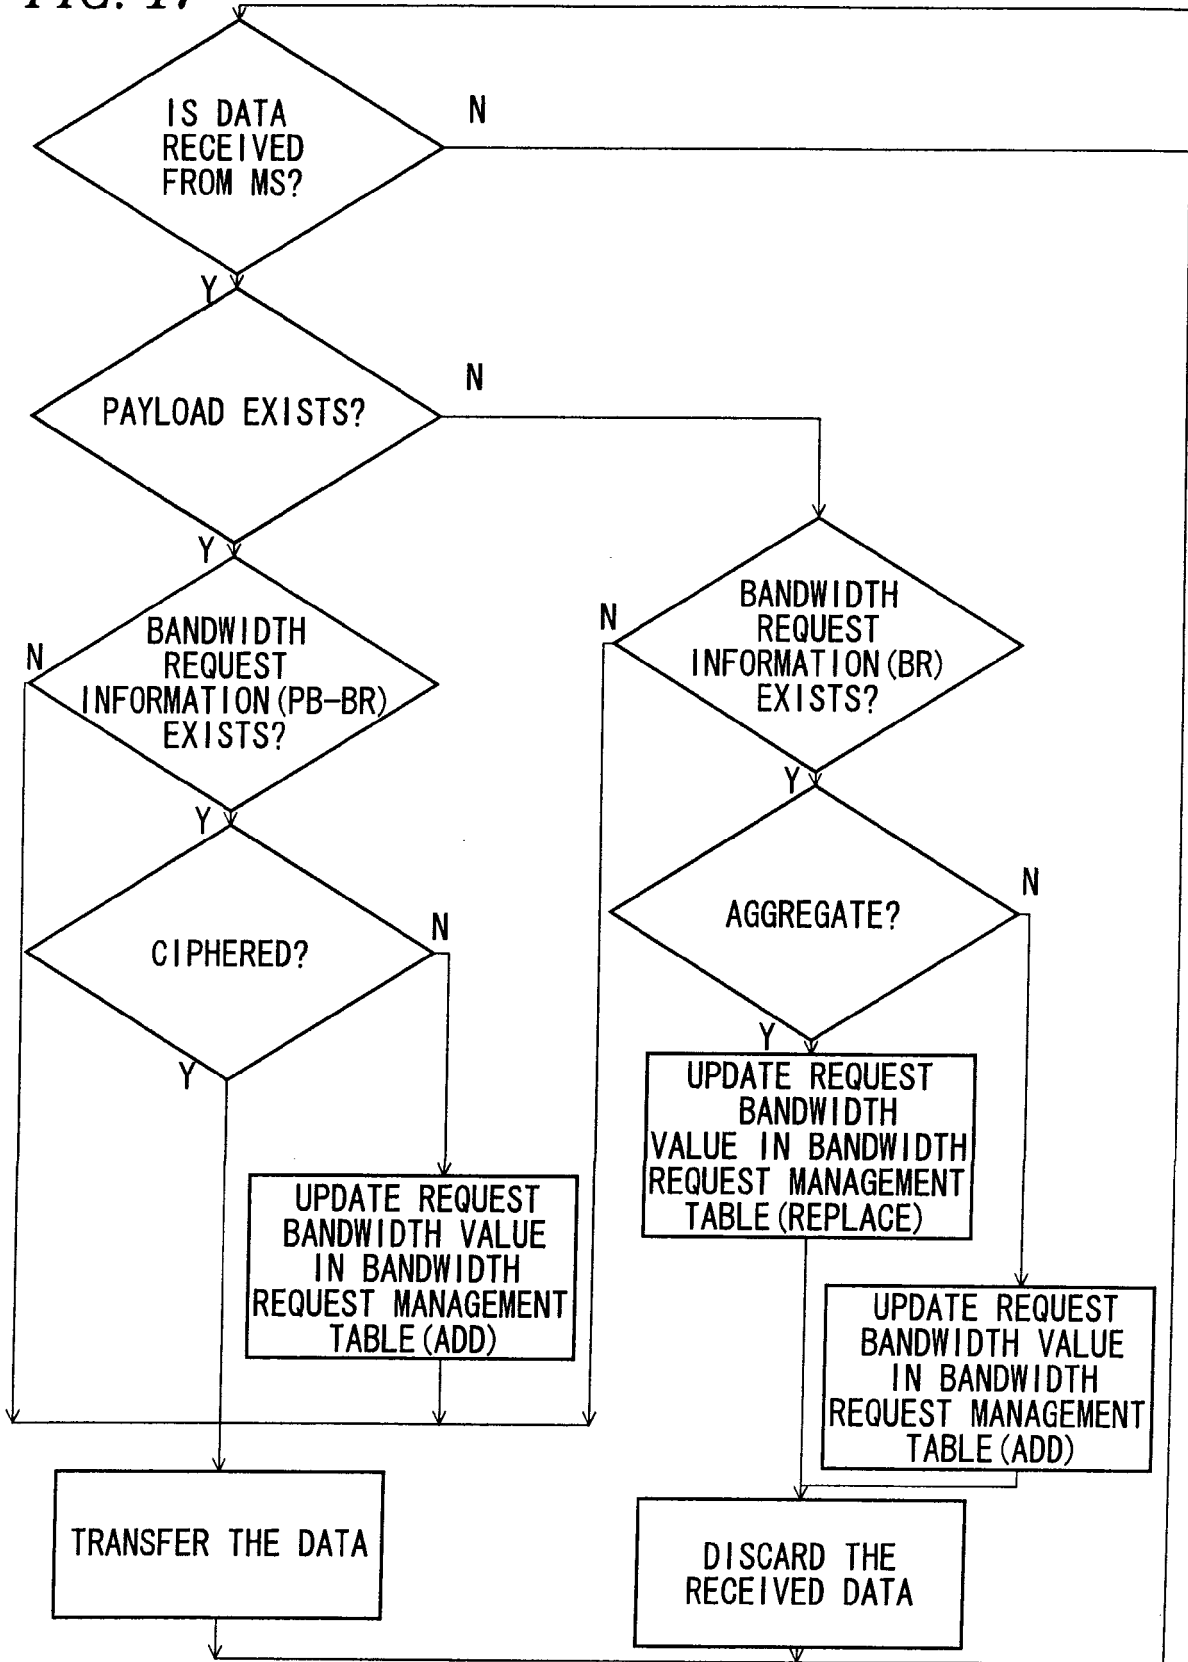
FIG. 17

IS DATA RECEIVED FROM MS?

N

Y

PAYLOAD EXISTS?

N

Y

BANDWIDTH REQUEST INFORMATION (PB-BR) EXISTS?

N

BANDWIDTH REQUEST INFORMATION (BR) EXISTS?

N

Y

CIPHERED?

N

Y

Y

AGGREGATE?

N

Y

UPDATE REQUEST BANDWIDTH VALUE IN BANDWIDTH REQUEST MANAGEMENT TABLE (REPLACE)

UPDATE REQUEST BANDWIDTH VALUE IN BANDWIDTH REQUEST MANAGEMENT TABLE (ADD)

UPDATE REQUEST BANDWIDTH VALUE IN BANDWIDTH REQUEST MANAGEMENT TABLE (ADD)

TRANSFER THE DATA

DISCARD THE RECEIVED DATA